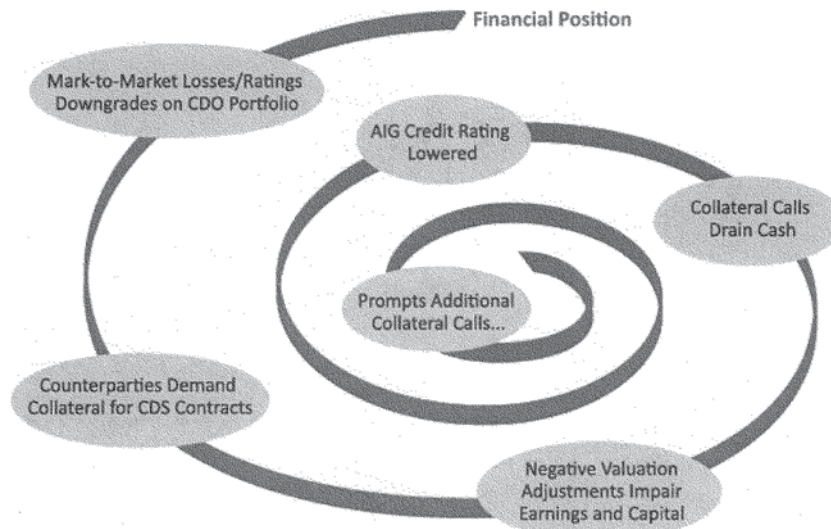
Financial Position

Mark-to-Market Losses/Ratings Downgrades on CDO Portfolio

AIG Credit Rating Lowered

Collateral Calls Drain Cash

Prompts Additional Collateral Calls...

Counterparties Demand Collateral for CDS Contracts

Negative Valuation Adjustments Impair Earnings and Capital